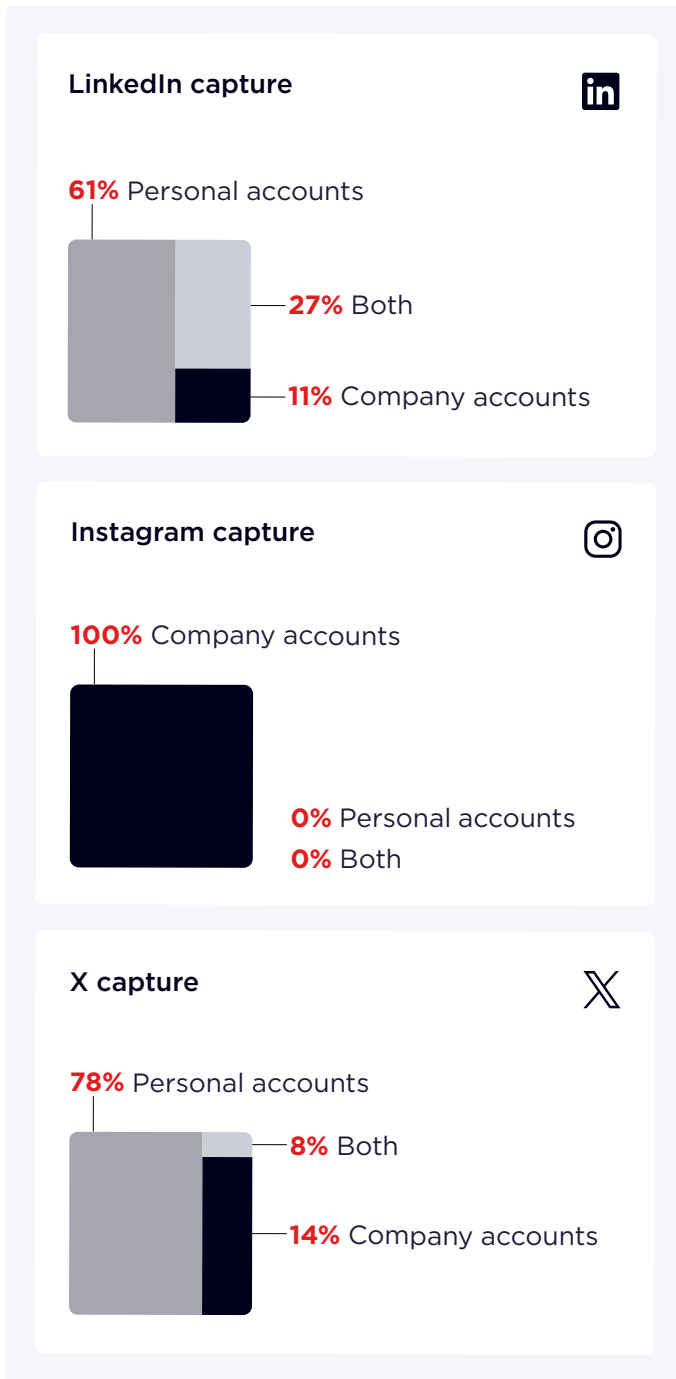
LinkedIn capture

61% Personal accounts

27% Both

11% Company accounts

Instagram capture

100% Company accounts

0% Personal accounts

0% Both

X capture

78% Personal accounts

8% Both

14% Company accounts